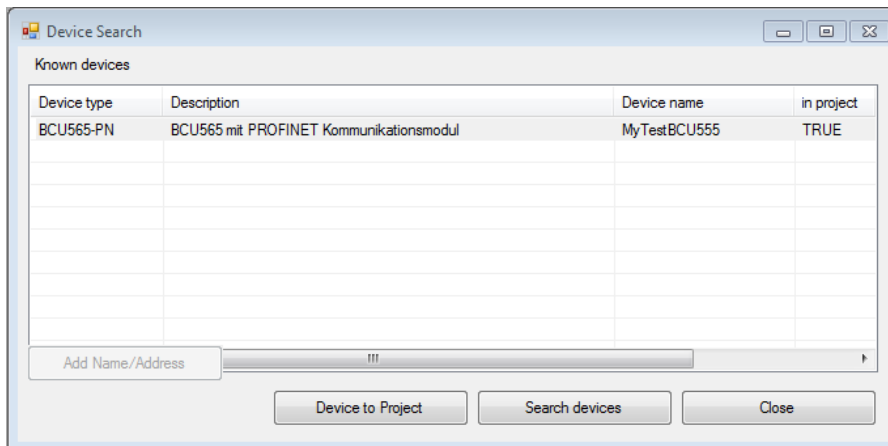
Device Search

Known devices

| Device type | Description | Device name | in project |
|---|---|---|---|
| BCU565-PN | BCU565 mit PROFINET Kommunikationsmodul | MyTestBCU555 | TRUE |

Add Name/Address

Device to Project
Search devices
Close